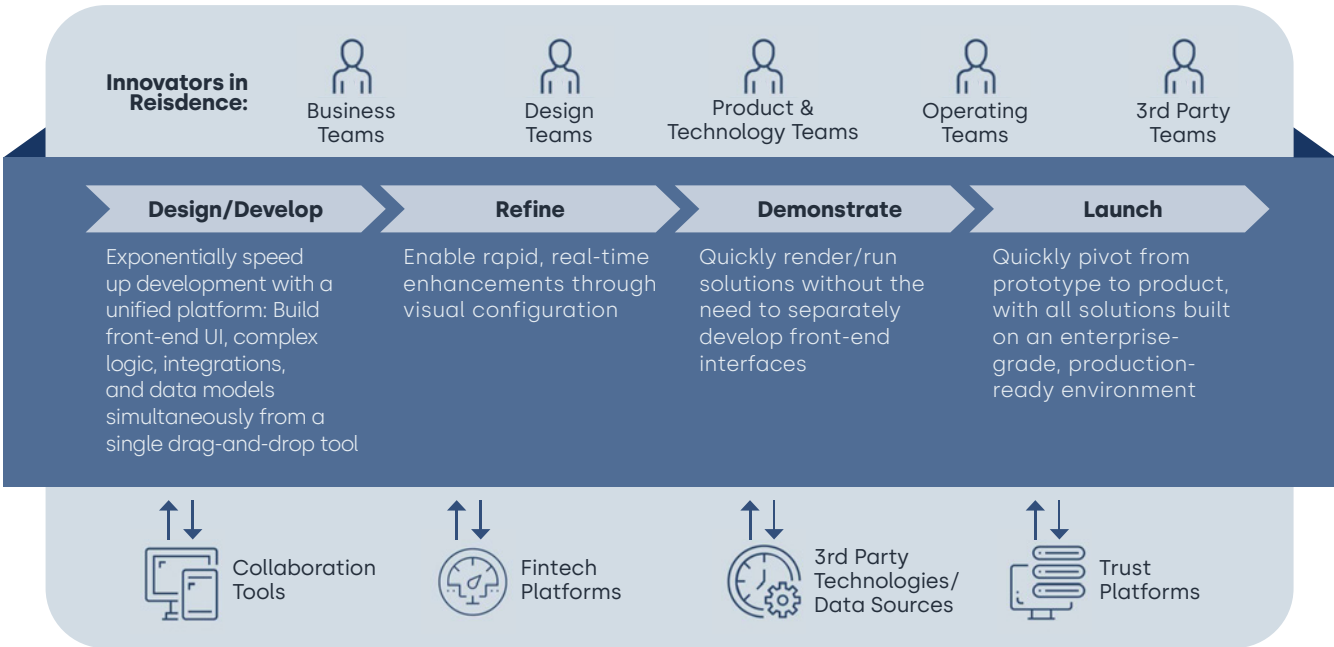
Innovators in Reisdence:

Business Teams

Design Teams

Product & Technology Teams

Operating Teams

3rd Party Teams

Design/Develop

Exponentially speed up development with a unified platform: Build front-end UI, complex logic, integrations, and data models simultaneously from a single drag-and-drop tool

Refine

Enable rapid, real-time enhancements through visual configuration

Demonstrate

Quickly render/run solutions without the need to separately develop front-end interfaces

Launch

Quickly pivot from prototype to product, with all solutions built on an enterprise-grade, production-ready environment

Collaboration Tools

Fintech Platforms

3rd Party Technologies/ Data Sources

Trust Platforms